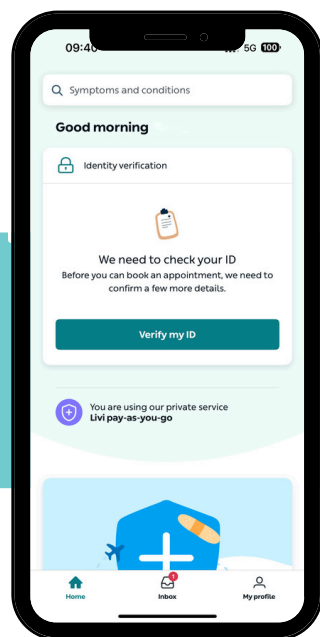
09:40

5G 100

Symptoms and conditions

Good morning

Identity verification

We need to check your ID

Before you can book an appointment, we need to confirm a few more details.

Verify my ID

You are using our private service
Livi pay-as-you-go

Home

1

Inbox

My profile